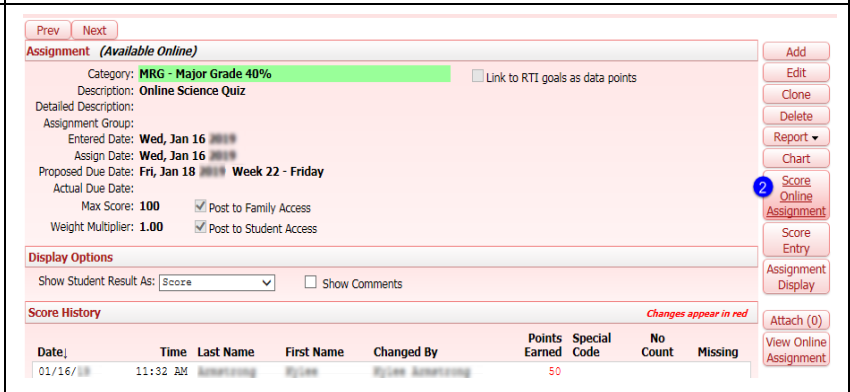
Prev Next

Assignment (Available Online)

Category: MRG - Major Grade 40%
Link to RTI goals as data points
Description: Online Science Quiz
Detailed Description:
Assignment Group:
Entered Date: Wed, Jan 16 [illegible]
Assign Date: Wed, Jan 16 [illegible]
Proposed Due Date: Fri, Jan 18 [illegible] Week 22 - Friday
Actual Due Date:
Max Score: 100 Post to Family Access
Weight Multiplier: 1.00 Post to Student Access

Display Options

Show Student Result As: Score Show Comments

Score History

Changes appear in red

| Date | Time | Last Name | First Name | Changed By | Points Earned | Special Code | No Count | Missing |
|---|---|---|---|---|---|---|---|---|
| 01/16/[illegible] | 11:32 AM | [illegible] | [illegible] | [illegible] | 50 | | | |

Add
Edit
Clone
Delete
Report
Chart
2
Score Online Assignment
Score Entry
Assignment Display
Attach (0)
View Online Assignment